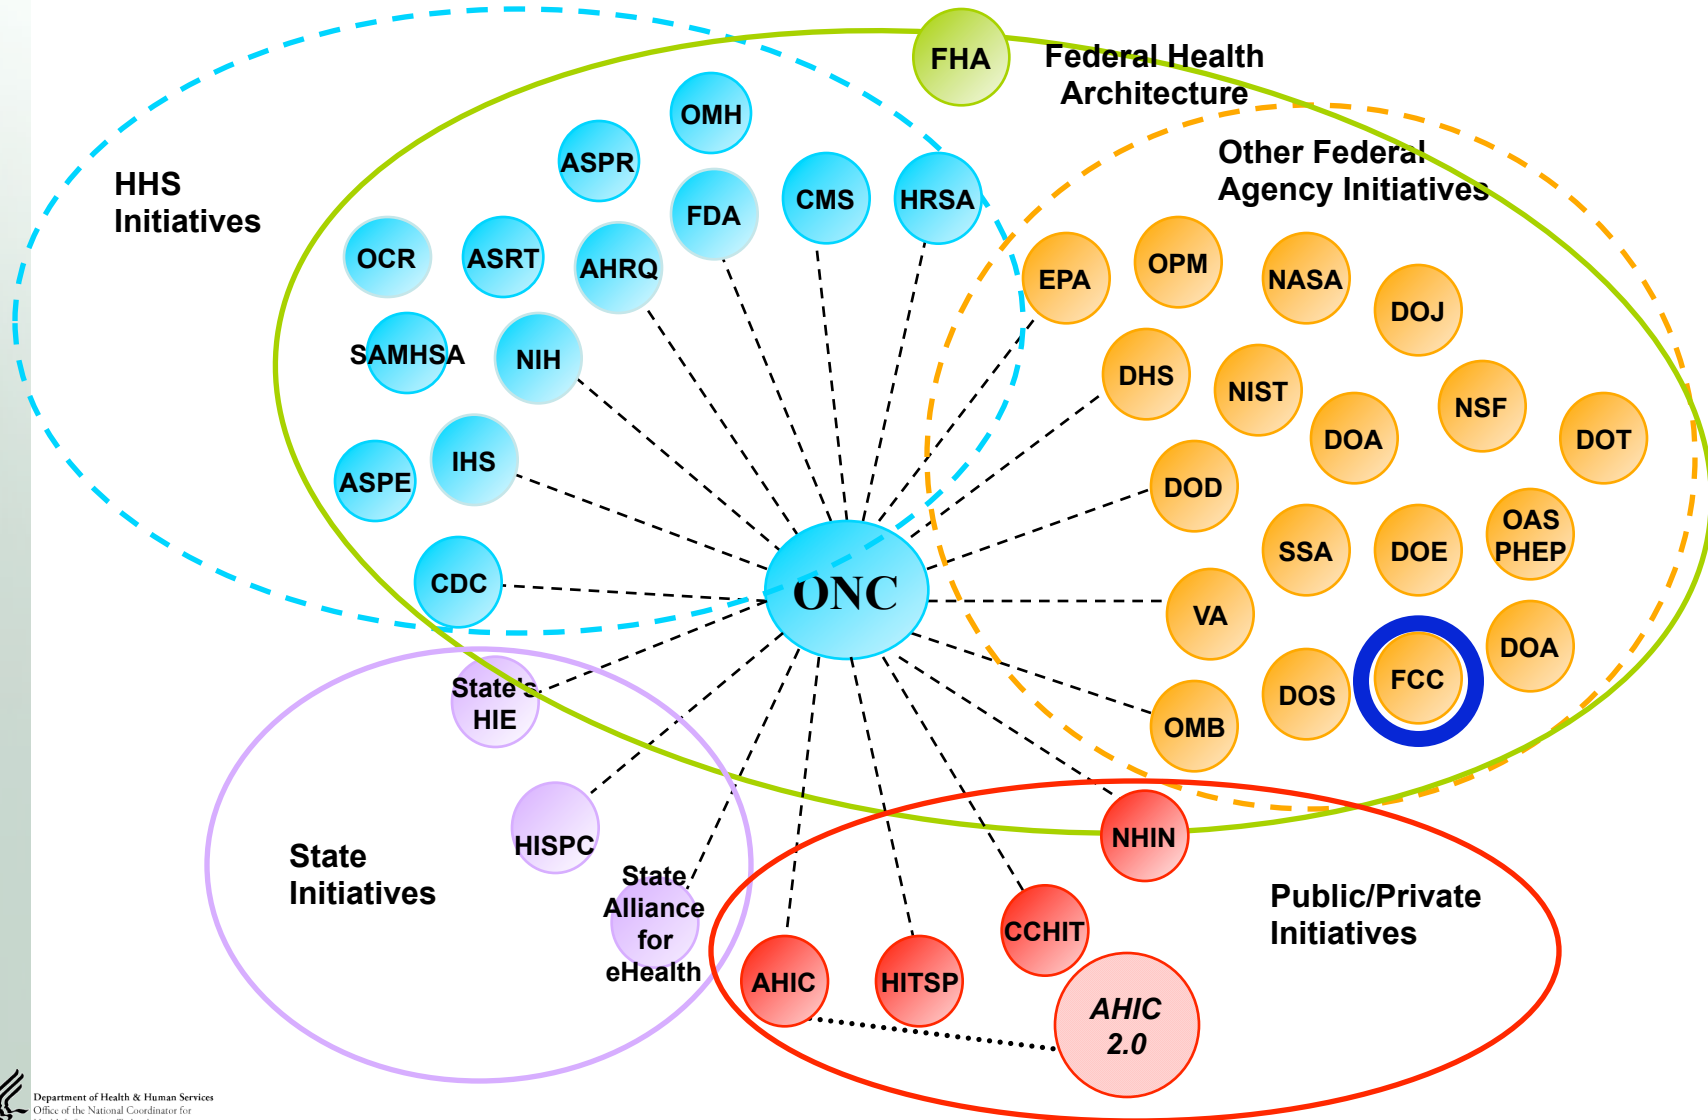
FHA Federal Health Architecture

HHS Initiatives

Other Federal Agency Initiatives

OMH
ASPR
FDA
CMS
HRSA
OCR
ASRT
AHRQ
SAMHSA
NIH
IHS
ASPE
CDC

EPA
OPM
NASA
DOJ
DHS
NIST
NSF
DOA
DOT
DOD
SSA
DOE
OAS PHEP
VA
FCC
DOA
DOS
OMB

ONC

State's HIE
HISPC
State Initiatives
State Alliance for eHealth

NHIN
Public/Private Initiatives
CCHIT
AHIC
HITSP
AHIC 2.0

Department of Health & Human Services
Office of the National Coordinator for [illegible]